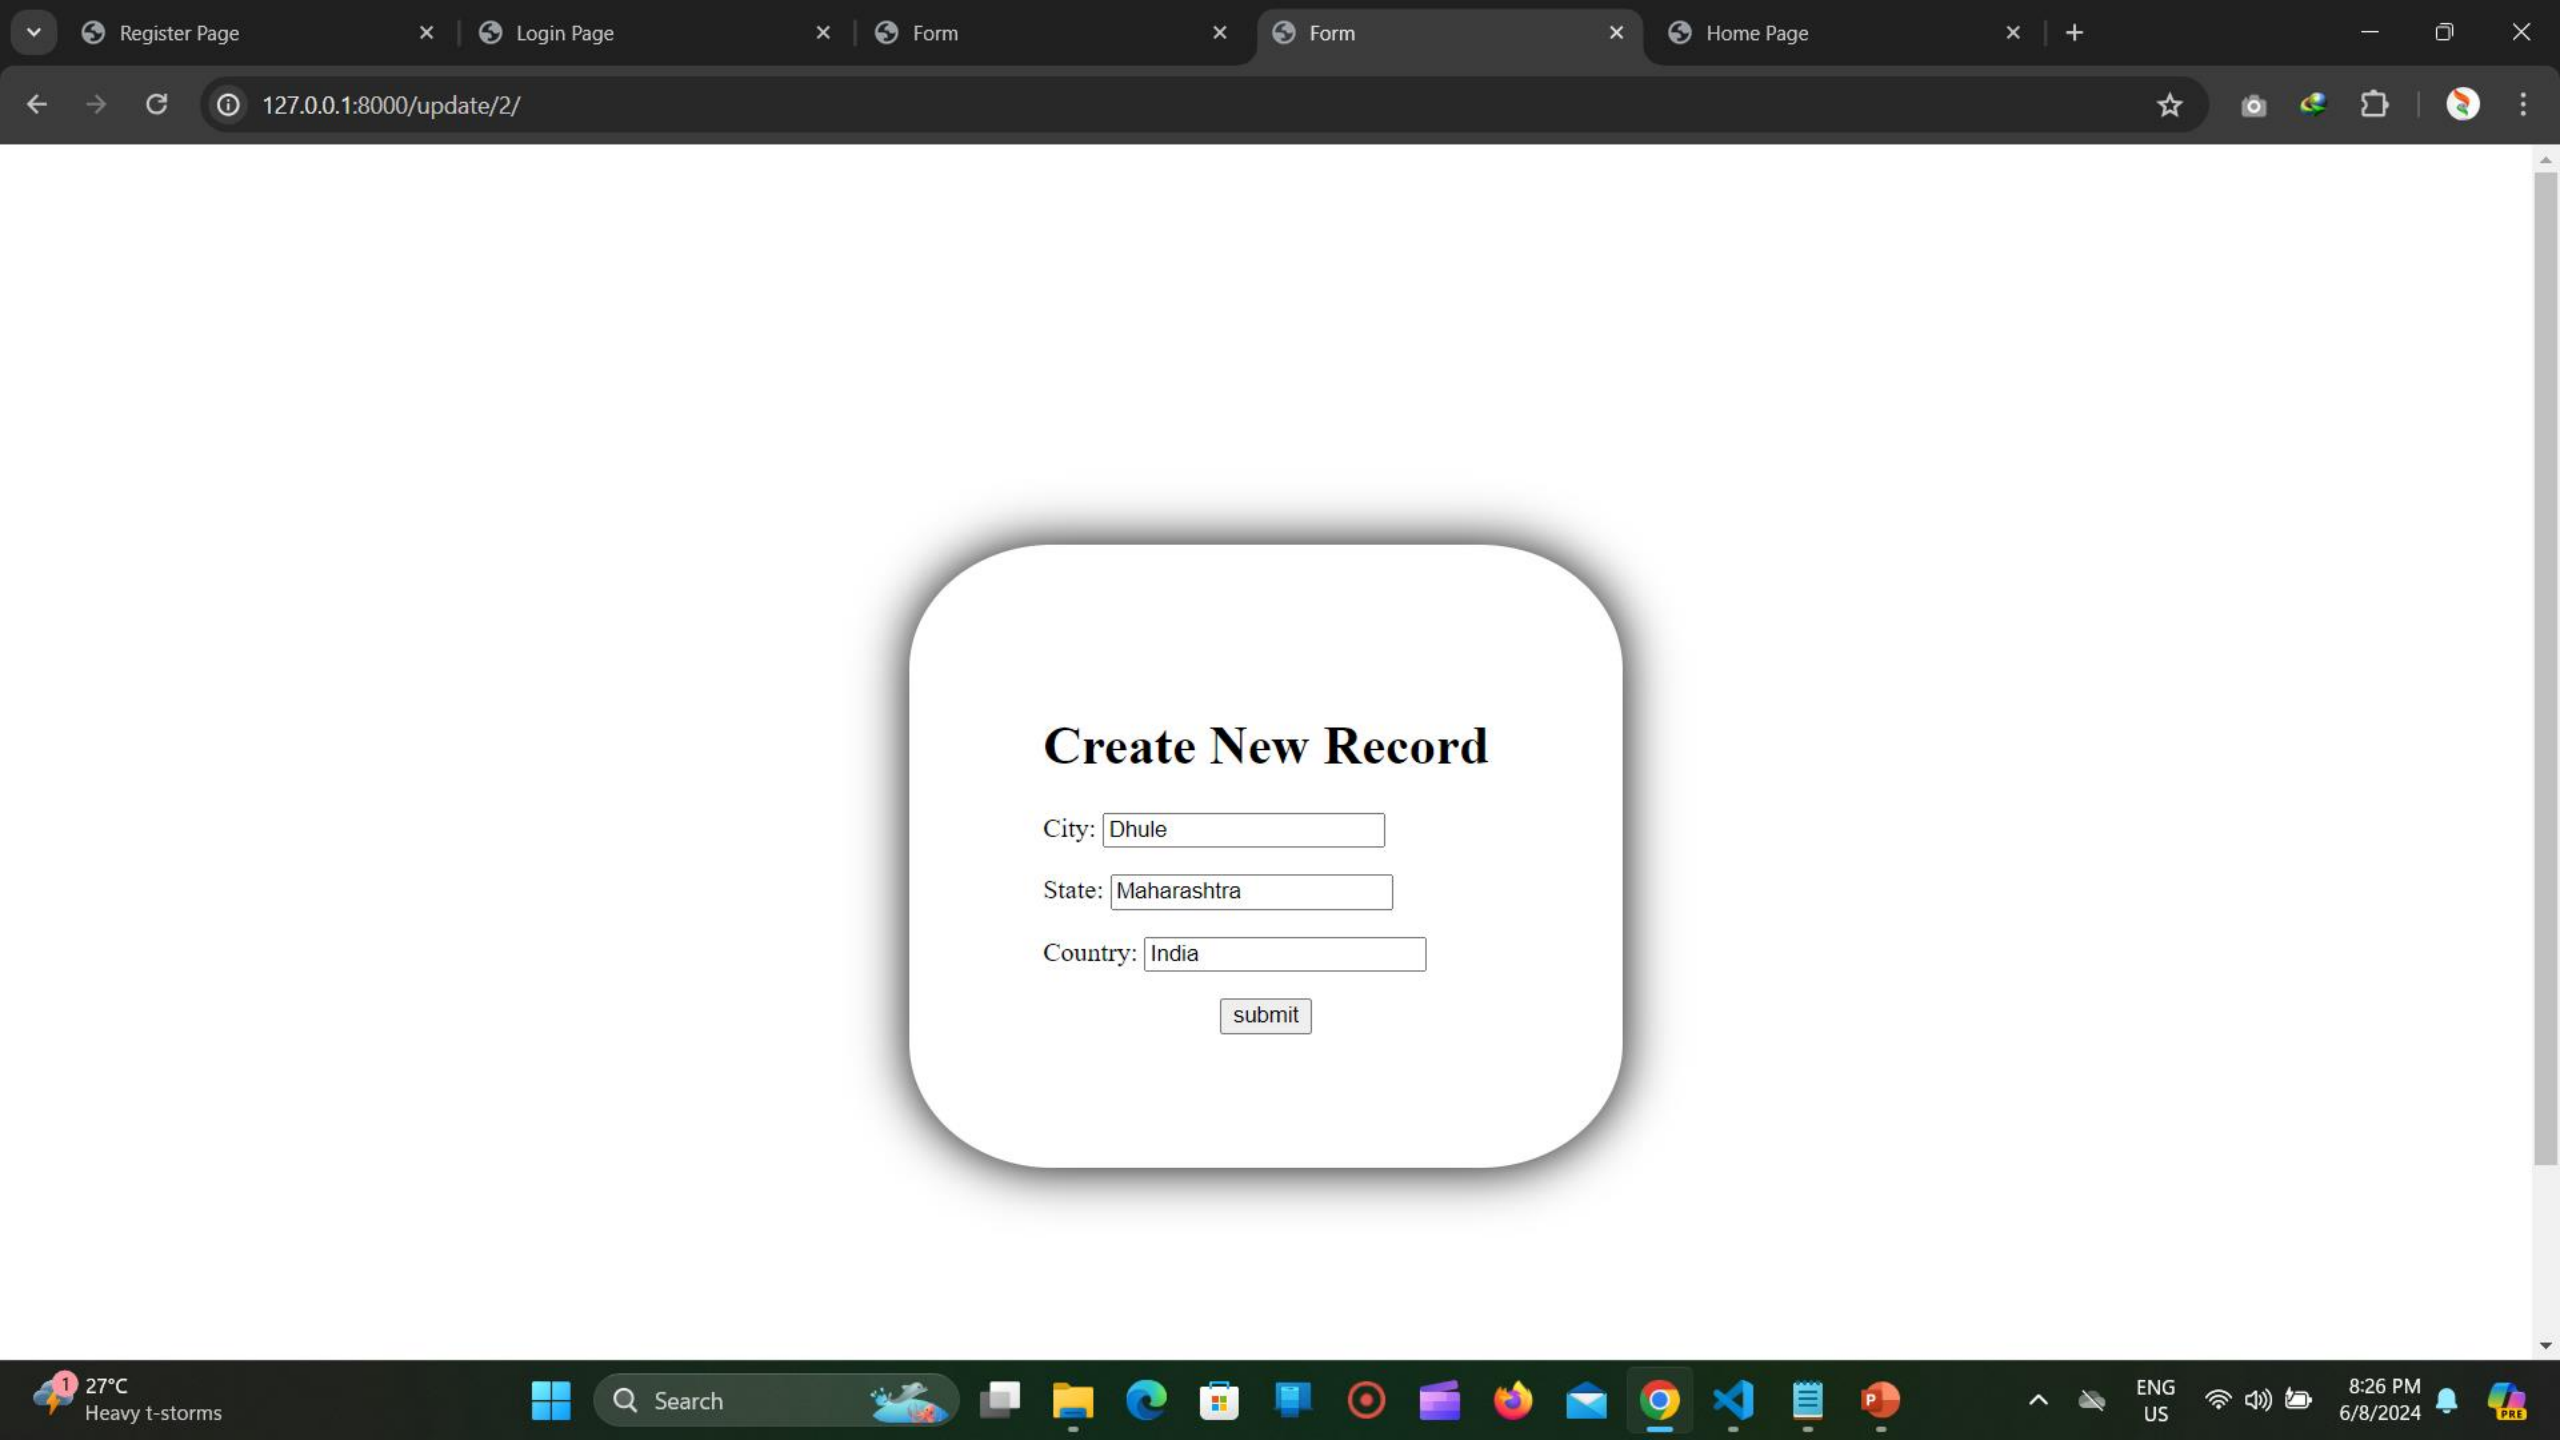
Register Page
Login Page
Form
Form
Home Page

127.0.0.1:8000/update/2/

Create New Record

City: Dhule

State: Maharashtra

Country: India

submit

1
27°C
Heavy t-storms

Search

ENG
US

8:26 PM
6/8/2024